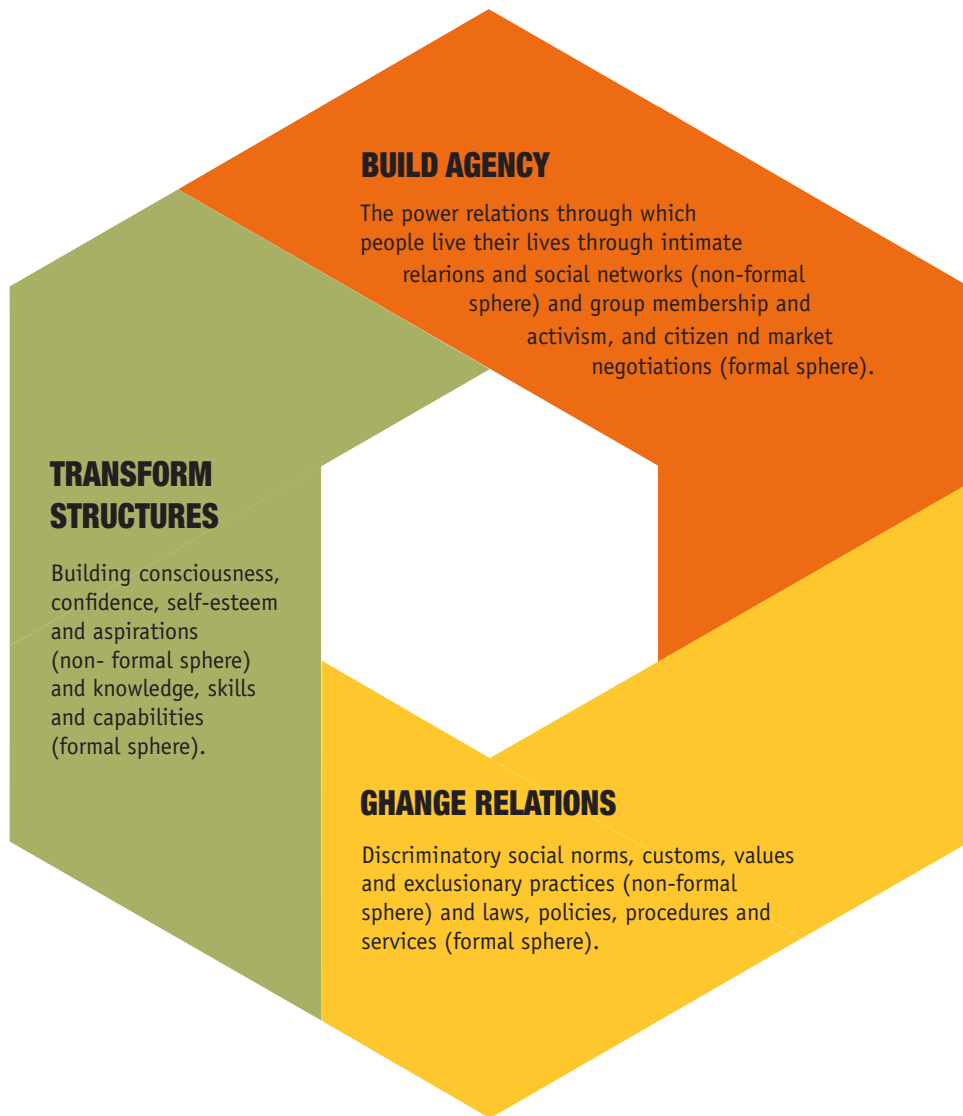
BUILD AGENCY

The power relations through which people live their lives through intimate relarions and social networks (non-formal sphere) and group membership and activism, and citizen nd market negotiations (formal sphere).

TRANSFORM STRUCTURES

Building consciousness, confidence, self-esteem and aspirations (non- formal sphere) and knowledge, skills and capabilities (formal sphere).

GHANGE RELATIONS

Discriminatory social norms, customs, values and exclusionary practices (non-formal sphere) and laws, policies, procedures and services (formal sphere).